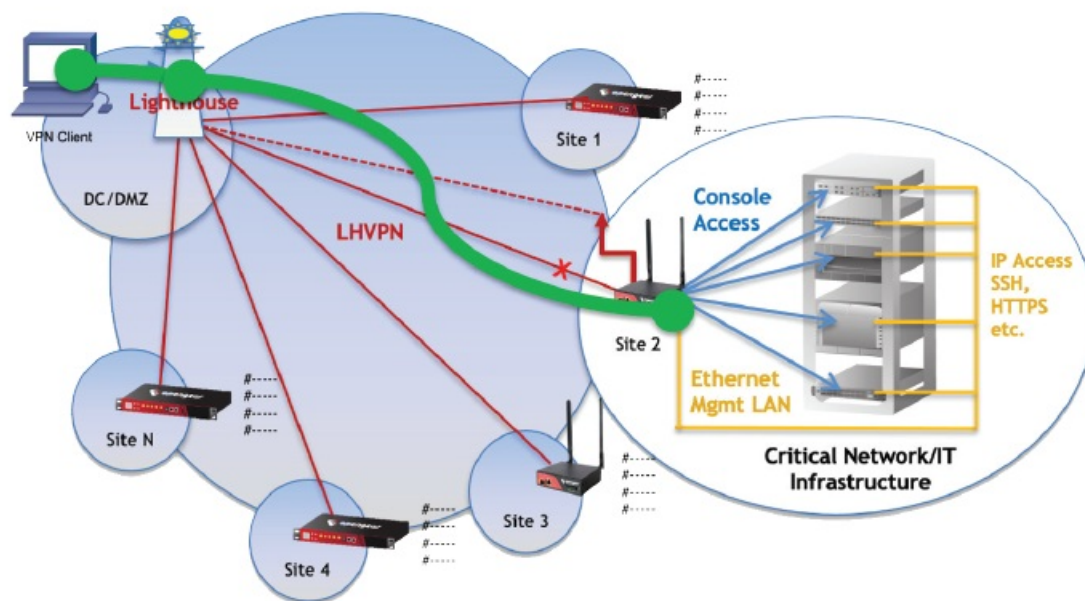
VPN Client

Lighthouse

DC/DMZ

LHVPN

Site 1

#-----
#-----
#-----
#-----

Console Access

IP Access SSH, HTTPS etc.

Site 2

Ethernet Mgmt LAN

Critical Network/IT Infrastructure

Site N

#-----
#-----
#-----
#-----

Site 3

#-----
#-----
#-----
#-----

Site 4

#-----
#-----
#-----
#-----